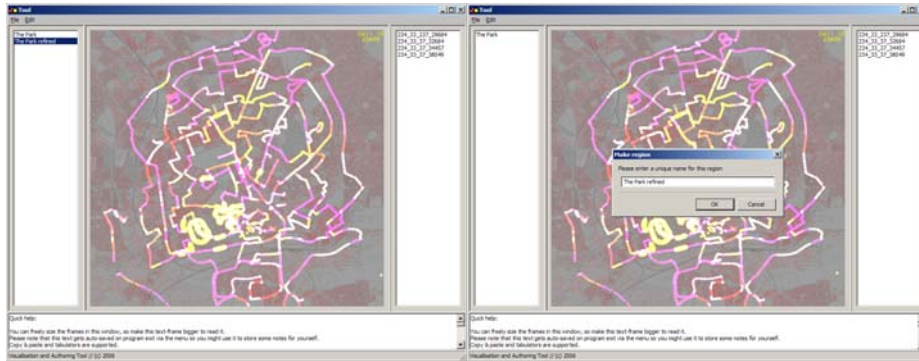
Tool
File Edit
The Park
The Park refined
224_33_237_39684
224_33_37_32684
224_33_37_34457
224_33_37_38046
Quick help:
You can freely size the frames in this window, so make this text-frame bigger to read it.
Please note that this text gets auto-saved on program exit via the menu so you might use it to store some notes for yourself.
Copy & paste and tabulators are supported.
Visualisation and Authoring Tool // (c) 2006

Tool
File Edit
The Park
224_33_237_39684
224_33_37_32684
224_33_37_34457
224_33_37_38046
Make region
Please enter a unique name for this region
The Park refined
OK
Cancel
Quick help:
You can freely size the frames in this window, so make this text-frame bigger to read it.
Please note that this text gets auto-saved on program exit via the menu so you might use it to store some notes for yourself.
Copy & paste and tabulators are supported.
Visualisation and Authoring Tool // (c) 2006